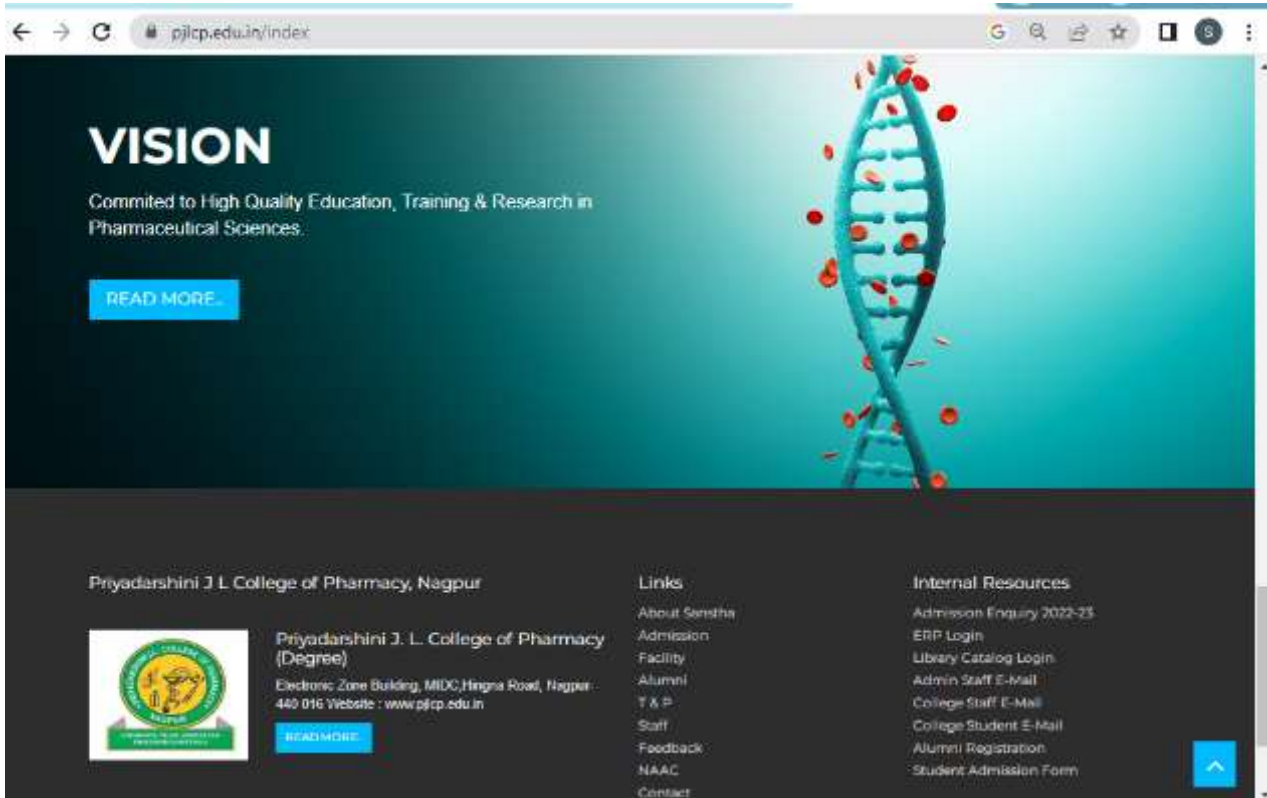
pjlcp.edu.in/index

VISION

Commited to High Quality Education, Training & Research in Pharmaceutical Sciences.

READ MORE..

Priyadarshini J L College of Pharmacy, Nagpur

Priyadarshini J. L. College of Pharmacy (Degree)

Electronic Zone Building, MIDC,Hingna Road, Nagpur-440 016 Website : www.pjlcp.edu.in

READ MORE..

Links

About Sanstha
Admission
Facility
Alumni
T & P
Staff
Feedback
NAAC
Contact

Internal Resources

Admission Enquiry 2022-23
ERP Login
Library Catalog Login
Admin Staff E-Mail
College Staff E-Mail
College Student E-Mail
Alumni Registration
Student Admission Form